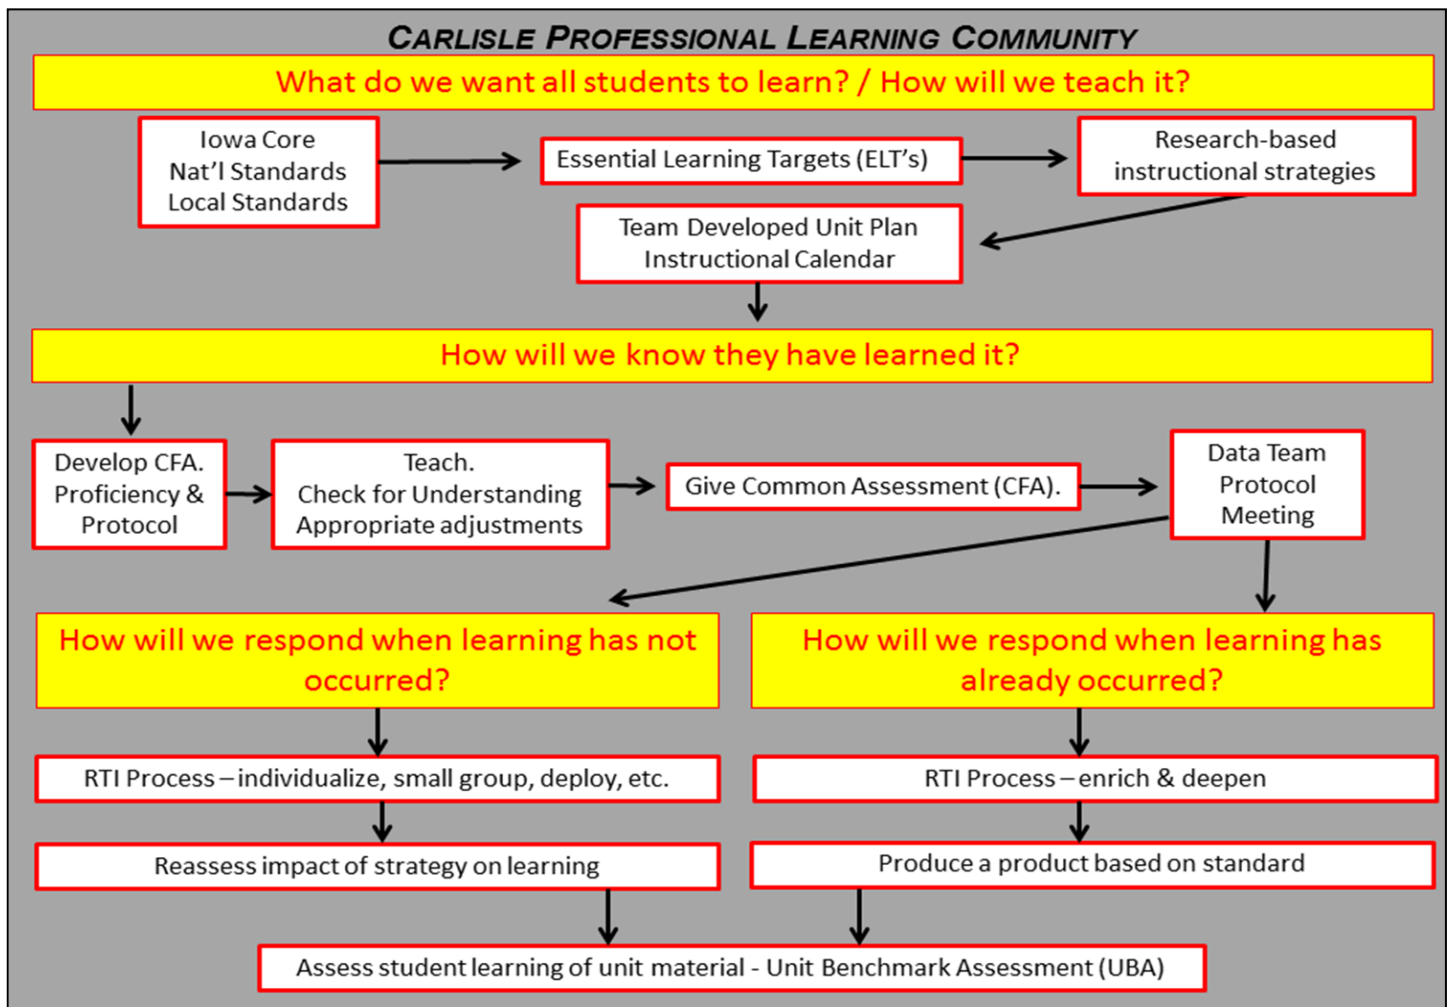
CARLISLE PROFESSIONAL LEARNING COMMUNITY

What do we want all students to learn? / How will we teach it?

Iowa Core
Nat'l Standards
Local Standards

Essential Learning Targets (ELT's)

Research-based instructional strategies

Team Developed Unit Plan
Instructional Calendar

How will we know they have learned it?

Develop CFA. Proficiency & Protocol

Teach.
Check for Understanding
Appropriate adjustments

Give Common Assessment (CFA).

Data Team Protocol Meeting

How will we respond when learning has not occurred?

How will we respond when learning has already occurred?

RTI Process – individualize, small group, deploy, etc.

RTI Process – enrich & deepen

Reassess impact of strategy on learning

Produce a product based on standard

Assess student learning of unit material - Unit Benchmark Assessment (UBA)